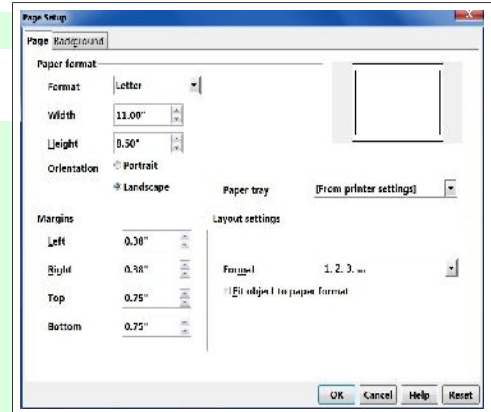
Page Setup

Page Background

Paper format

Format Letter

Width 11.00"

Height 8.50"

Orientation Portrait

Landscape

Paper tray [From printer settings]

Margins

Left 0.38"

Right 0.38"

Top 0.75"

Bottom 0.75"

Layout settings

Format 1, 2, 3, ...

Fit object to paper format

OK Cancel Help Reset